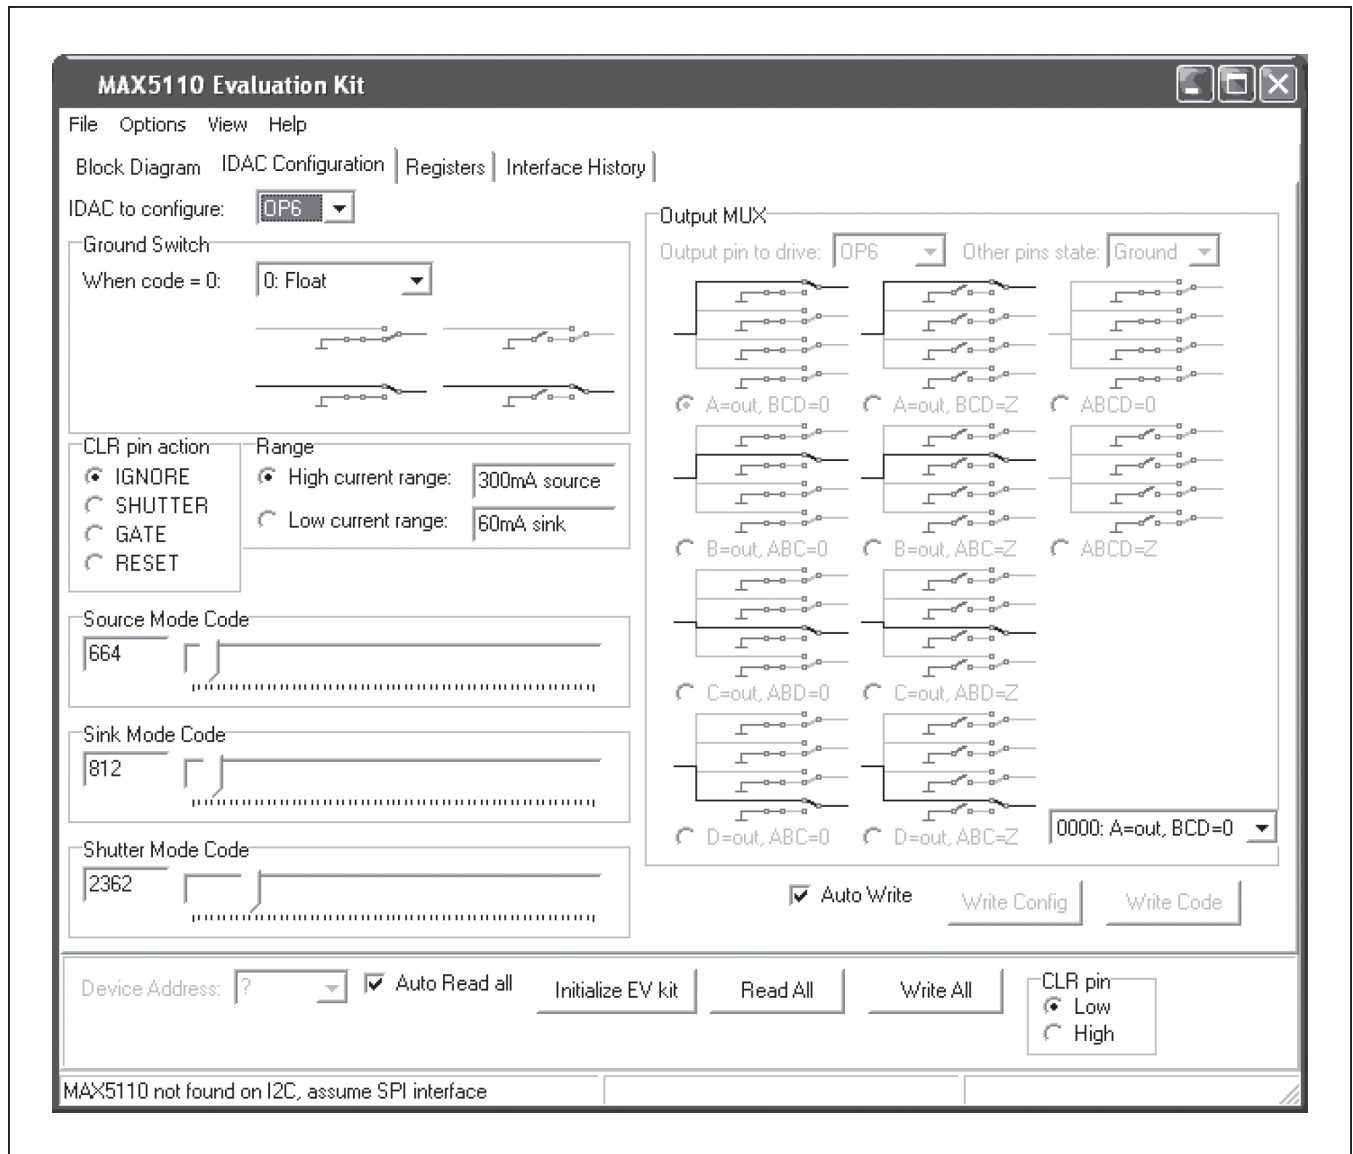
MAX5110 Evaluation Kit

File Options View Help

Block Diagram IDAC Configuration Registers Interface History

IDAC to configure: OP6

Ground Switch
When code = 0: 0: Float

CLR pin action
IGNORE
SHUTTER
GATE
RESET

Range
High current range: 300mA source
Low current range: 60mA sink

Source Mode Code
664

Sink Mode Code
812

Shutter Mode Code
2362

Output MUX
Output pin to drive: OP6 Other pins state: Ground

A=out, BCD=0 A=out, BCD=Z ABCD=0
B=out, ABC=0 B=out, ABC=Z ABCD=Z
C=out, ABD=0 C=out, ABD=Z
D=out, ABC=0 D=out, ABC=Z 0000: A=out, BCD=0

Auto Write Write Config Write Code

Device Address: ? Auto Read all Initialize EV kit Read All Write All

CLR pin
Low
High

MAX5110 not found on I2C, assume SPI interface